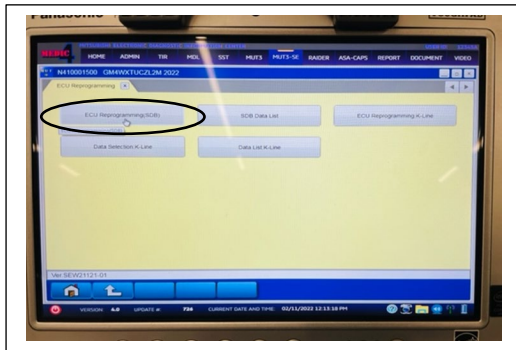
Panasonic

MEDIC
HOME ADMIN TIR MDL SST MUT3 MUT3-SE RAIDER ASA-CAPS REPORT DOCUMENT VIDEO

N410001500 GM4WXTUCZL2M 2022

ECU Reprogramming

ECU Reprogramming(SDB)
SDB Data List
ECU Reprogramming K-Line
Data Selection K-Line
Data List K-Line

Ver SEW21121-01

VERSION 4.0 UPDATE # 726 CURRENT DATE AND TIME 02/11/2022 12:13:18 PM